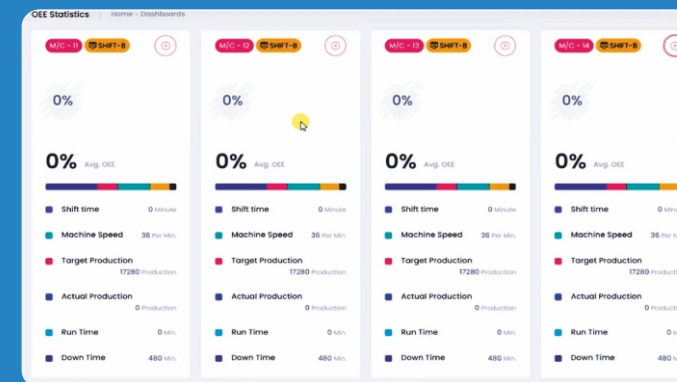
OEE Statistics | Home - Dashboards

M/C - 11 SHIFT-B

0%

0% Avg. OEE

Shift time 0 Minute

Machine Speed 36 Per Min.

Target Production 17280 Production

Actual Production 0 Production

Run Time 0 Min.

Down Time 480 Min.

M/C - 12 SHIFT-B

0%

0% Avg. OEE

Shift time 0 Minute

Machine Speed 36 Per Min.

Target Production 17280 Production

Actual Production 0 Production

Run Time 0 Min.

Down Time 480 Min.

M/C - 13 SHIFT-B

0%

0% Avg. OEE

Shift time 0 Minute

Machine Speed 36 Per Min.

Target Production 17280 Production

Actual Production 0 Production

Run Time 0 Min.

Down Time 480 Min.

M/C - 14 SHIFT-B

0%

0% Avg. OEE

Shift time 0 Minute

Machine Speed 36 Per Min.

Target Production 17280 Production

Actual Production 0 Production

Run Time 0 Min.

Down Time 480 Min.